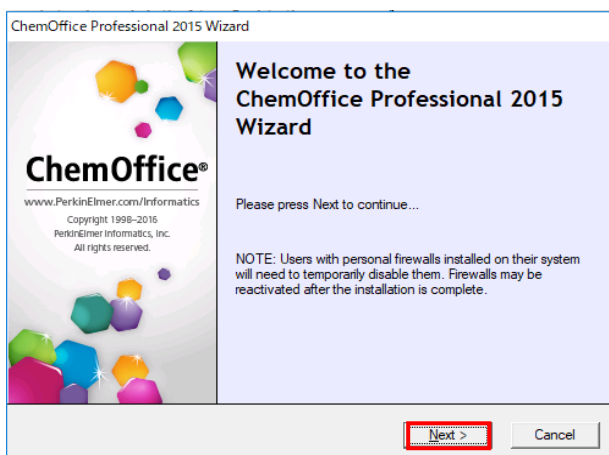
ChemOffice Professional 2015 Wizard

ChemOffice®

www.PerkinElmer.com/Informatics

Copyright 1998–2016
PerkinElmer Informatics, Inc.
All rights reserved.

Welcome to the ChemOffice Professional 2015 Wizard

Please press Next to continue...

NOTE: Users with personal firewalls installed on their system will need to temporarily disable them. Firewalls may be reactivated after the installation is complete.

Next >

Cancel